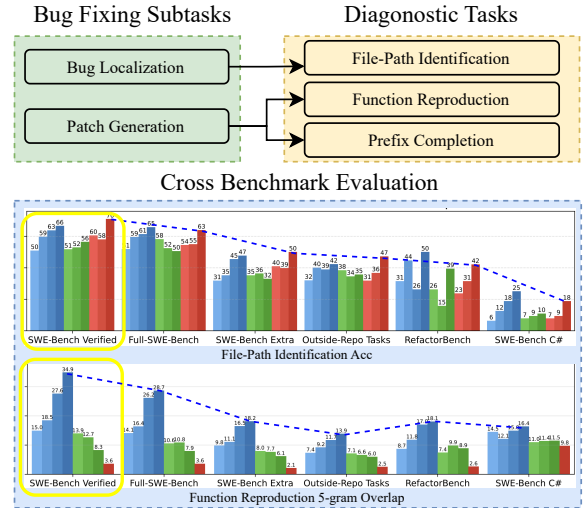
Bug Fixing Subtasks

Diagonostic Tasks

Bug Localization

Patch Generation

File-Path Identification

Function Reproduction

Prefix Completion

Cross Benchmark Evaluation

50 59 63 66 51 52 56 60 58 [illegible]

SWE-Bench Verified

59 61 66 58 52 50 54 55 63

Full-SWE-Bench

31 35 45 47 35 36 32 40 39 50

SWE-Bench Extra

32 40 39 42 38 34 35 31 36 47

Outside-Repo Tasks

31 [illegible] 26 50 26 15 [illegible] 23 31 42

RefactorBench

6 12 18 25 7 9 10 7 9 18

SWE-Bench C#

File-Path Identification Acc

15.0 18.5 27.6 34.9 13.9 12.7 8.3 3.6

SWE-Bench Verified

14.1 16.4 26.2 28.7 10.6 10.8 7.8 3.6

Full-SWE-Bench

9.8 11.1 15.5 18.2 8.0 7.7 6.1 2.1

SWE-Bench Extra

7.4 9.2 11.8 13.9 7.1 6.6 6.0 2.5

Outside-Repo Tasks

8.7 11.8 17.3 18.1 7.4 9.9 8.9 2.6

RefactorBench

14.5 12.7 15.0 16.4 11.6 11.6 11.5 9.8

SWE-Bench C#

Function Reproduction 5-gram Overlap